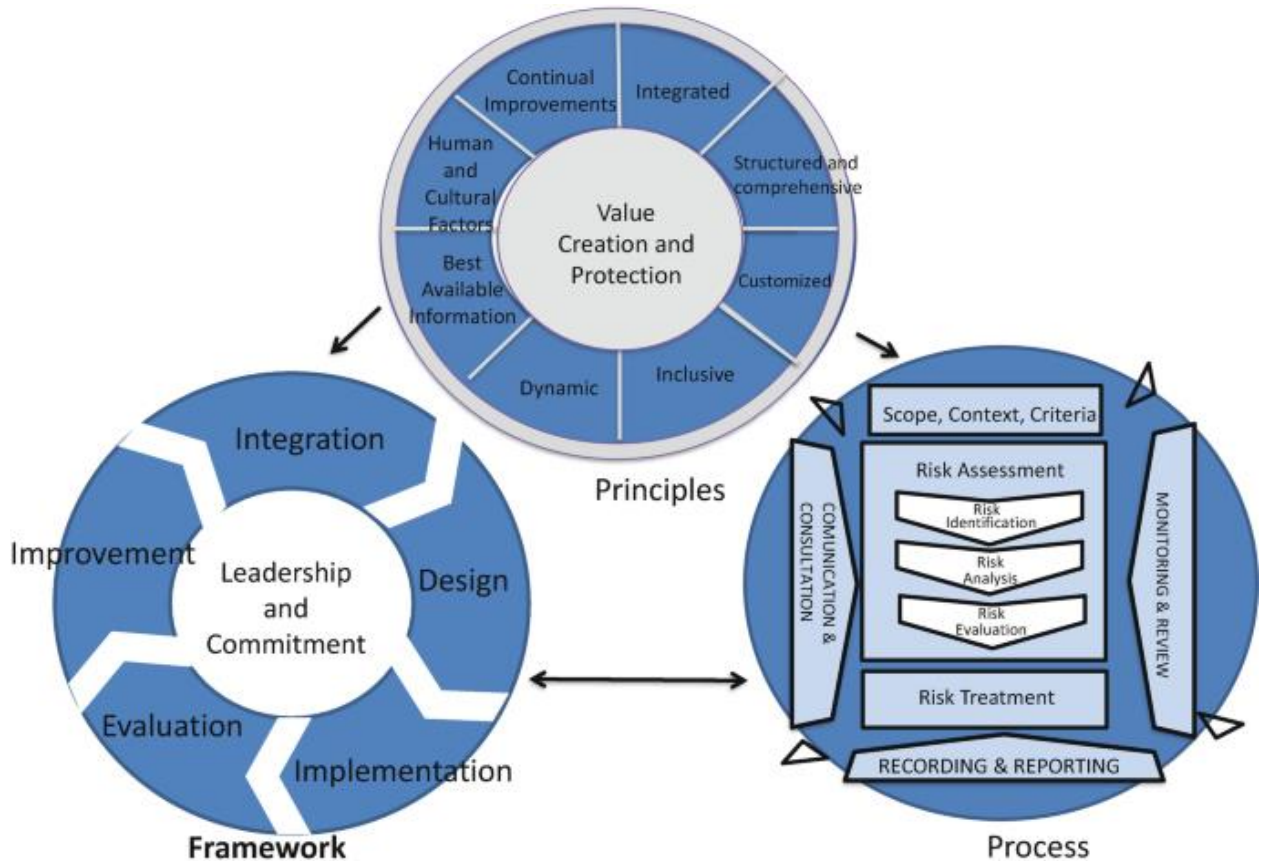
Value Creation and Protection

Continual Improvements

Integrated

Structured and comprehensive

Customized

Inclusive

Dynamic

Best Available Information

Human and Cultural Factors

Principles

Leadership and Commitment

Integration

Design

Implementation

Evaluation

Improvement

Framework

Scope, Context, Criteria

Risk Assessment

Risk Identification

Risk Analysis

Risk Evaluation

Risk Treatment

COMMUNICATION & CONSULTATION

MONITORING & REVIEW

RECORDING & REPORTING

Process